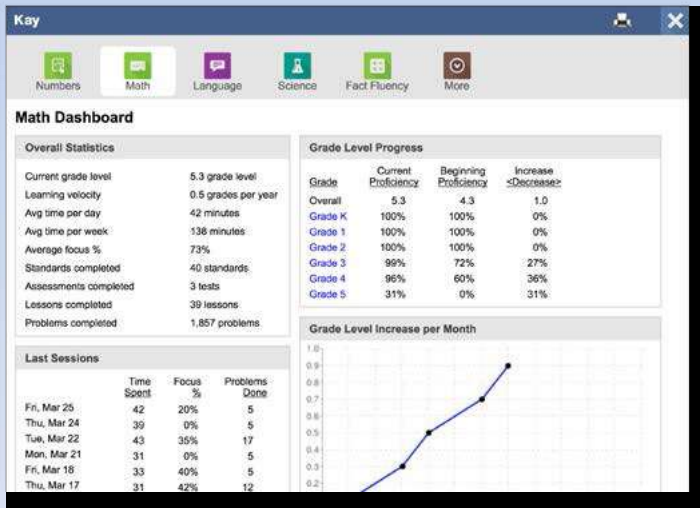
Kay

Numbers Math Language Science Fact Fluency More

Math Dashboard

Overall Statistics

| | |
|---|---|
| Current grade level | 5.3 grade level |
| Learning velocity | 0.5 grades per year |
| Avg time per day | 42 minutes |
| Avg time per week | 138 minutes |
| Average focus % | 73% |
| Standards completed | 40 standards |
| Assessments completed | 3 tests |
| Lessons completed | 39 lessons |
| Problems completed | 1,857 problems |

Grade Level Progress

| Grade | Current Proficiency | Beginning Proficiency | Increase <Decrease> |
|---|---|---|---|
| Overall | 5.3 | 4.3 | 1.0 |
| Grade K | 100% | 100% | 0% |
| Grade 1 | 100% | 100% | 0% |
| Grade 2 | 100% | 100% | 0% |
| Grade 3 | 99% | 72% | 27% |
| Grade 4 | 96% | 60% | 36% |
| Grade 5 | 31% | 0% | 31% |

Last Sessions

| | Time Spent | Focus % | Problems Done |
|---|---|---|---|
| Fri, Mar 25 | 42 | 20% | 5 |
| Thu, Mar 24 | 39 | 0% | 5 |
| Tue, Mar 22 | 43 | 35% | 17 |
| Mon, Mar 21 | 31 | 0% | 5 |
| Fri, Mar 18 | 33 | 40% | 5 |
| Thu, Mar 17 | 31 | 42% | 12 |

Grade Level Increase per Month

1.0
0.9
0.8
0.7
0.6
0.5
0.4
0.3
0.2